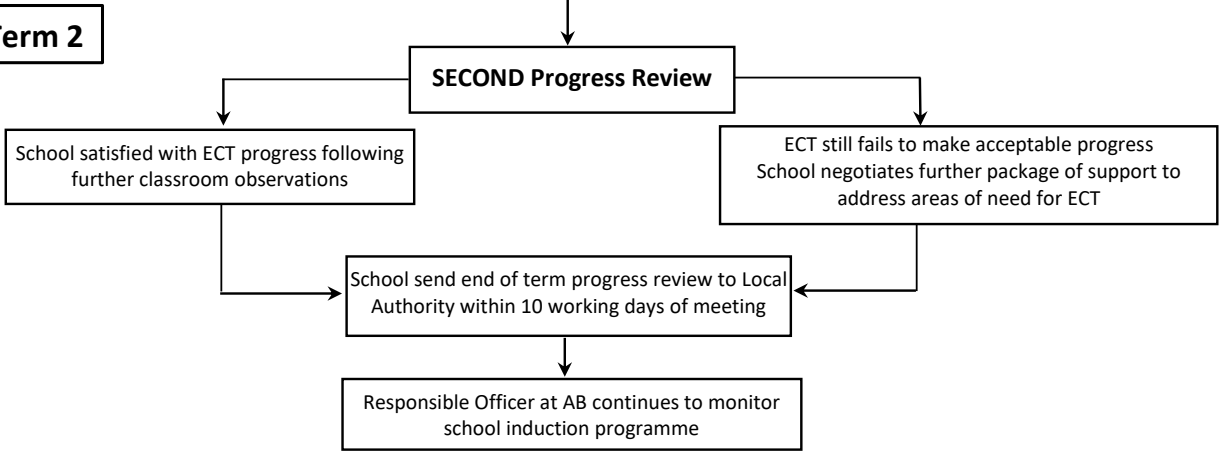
Term 2

SECOND Progress Review

School satisfied with ECT progress following further classroom observations

ECT still fails to make acceptable progress School negotiates further package of support to address areas of need for ECT

School send end of term progress review to Local Authority within 10 working days of meeting

Responsible Officer at AB continues to monitor school induction programme